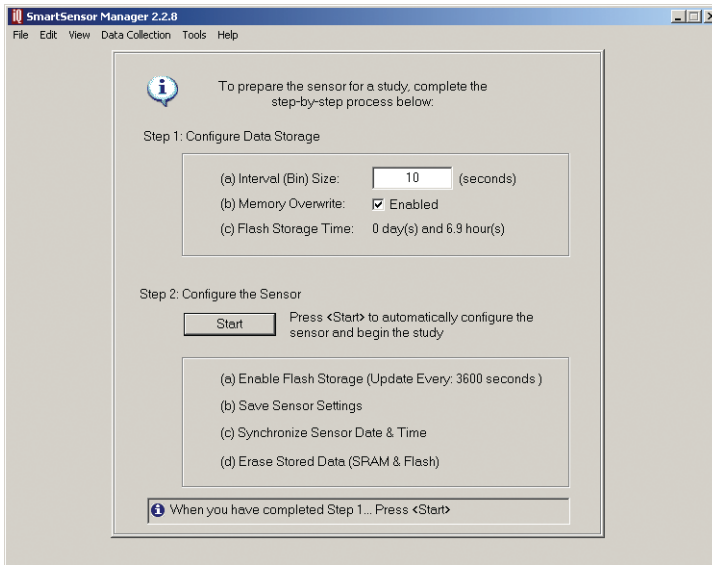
SmartSensor Manager 2.2.8

File Edit View Data Collection Tools Help

To prepare the sensor for a study, complete the step-by-step process below:

Step 1: Configure Data Storage

(a) Interval (Bin) Size: 10 (seconds)

(b) Memory Overwrite: Enabled

(c) Flash Storage Time: 0 day(s) and 6.9 hour(s)

Step 2: Configure the Sensor

Start

Press <Start> to automatically configure the sensor and begin the study

(a) Enable Flash Storage (Update Every: 3600 seconds )

(b) Save Sensor Settings

(c) Synchronize Sensor Date & Time

(d) Erase Stored Data (SRAM & Flash)

When you have completed Step 1... Press <Start>